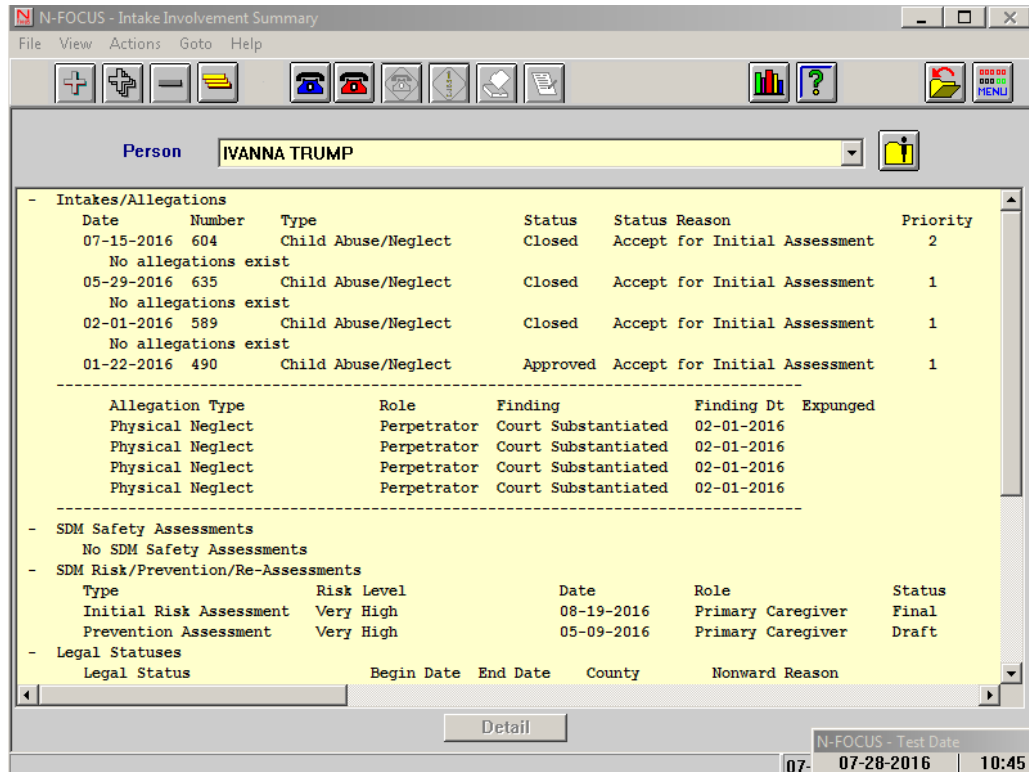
N-FOCUS - Intake Involvement Summary

File View Actions Goto Help

MENU

Person IVANNA TRUMP

- Intakes/Allegations

| Date | Number | Type | Status | Status Reason | Priority |
|---|---|---|---|---|---|
| 07-15-2016 | 604 | Child Abuse/Neglect | Closed | Accept for Initial Assessment | 2 |

No allegations exist

| 05-29-2016 | 635 | Child Abuse/Neglect | Closed | Accept for Initial Assessment | 1 |
|---|---|---|---|---|---|

No allegations exist

| 02-01-2016 | 589 | Child Abuse/Neglect | Closed | Accept for Initial Assessment | 1 |
|---|---|---|---|---|---|

No allegations exist

| 01-22-2016 | 490 | Child Abuse/Neglect | Approved | Accept for Initial Assessment | 1 |
|---|---|---|---|---|---|

--------------------------------------------------------------------------------

| Allegation Type | Role | Finding | Finding Dt | Expunged |
|---|---|---|---|---|
| Physical Neglect | Perpetrator | Court Substantiated | 02-01-2016 | |
| Physical Neglect | Perpetrator | Court Substantiated | 02-01-2016 | |
| Physical Neglect | Perpetrator | Court Substantiated | 02-01-2016 | |
| Physical Neglect | Perpetrator | Court Substantiated | 02-01-2016 | |

--------------------------------------------------------------------------------

- SDM Safety Assessments

No SDM Safety Assessments

- SDM Risk/Prevention/Re-Assessments

| Type | Risk Level | Date | Role | Status |
|---|---|---|---|---|
| Initial Risk Assessment | Very High | 08-19-2016 | Primary Caregiver | Final |
| Prevention Assessment | Very High | 05-09-2016 | Primary Caregiver | Draft |

- Legal Statuses

| Legal Status | Begin Date | End Date | County | Nonward Reason |
|---|---|---|---|---|

Detail

N-FOCUS - Test Date

07- 07-28-2016 10:45